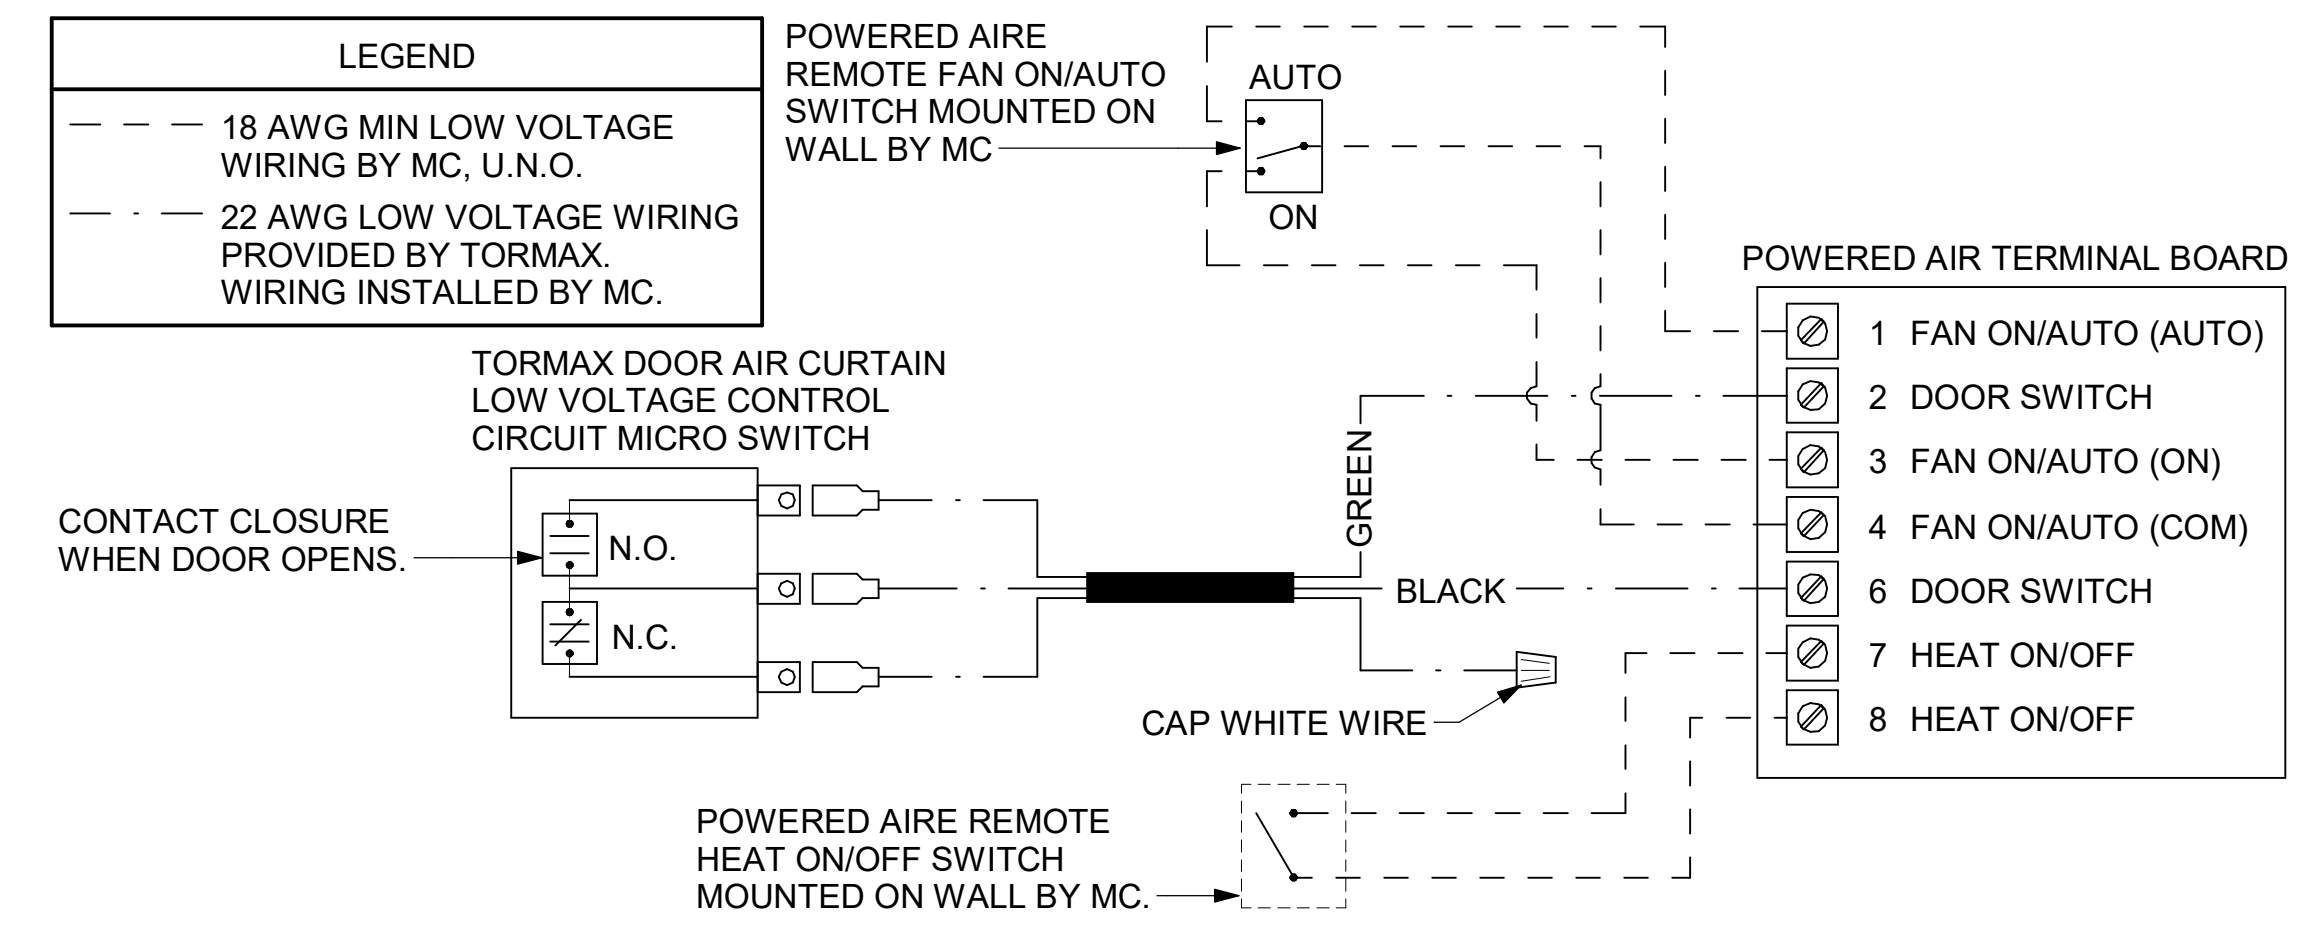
LEGEND

18 AWG MIN LOW VOLTAGE WIRING BY MC, U.N.O.

22 AWG LOW VOLTAGE WIRING PROVIDED BY TORMAX. WIRING INSTALLED BY MC.

POWERED AIRE REMOTE FAN ON/AUTO SWITCH MOUNTED ON WALL BY MC

AUTO

ON

POWERED AIR TERMINAL BOARD

1 FAN ON/AUTO (AUTO)
2 DOOR SWITCH
3 FAN ON/AUTO (ON)
4 FAN ON/AUTO (COM)
6 DOOR SWITCH
7 HEAT ON/OFF
8 HEAT ON/OFF

TORMAX DOOR AIR CURTAIN LOW VOLTAGE CONTROL CIRCUIT MICRO SWITCH

CONTACT CLOSURE WHEN DOOR OPENS.

N.O.

N.C.

GREEN

BLACK

CAP WHITE WIRE

POWERED AIRE REMOTE HEAT ON/OFF SWITCH MOUNTED ON WALL BY MC.